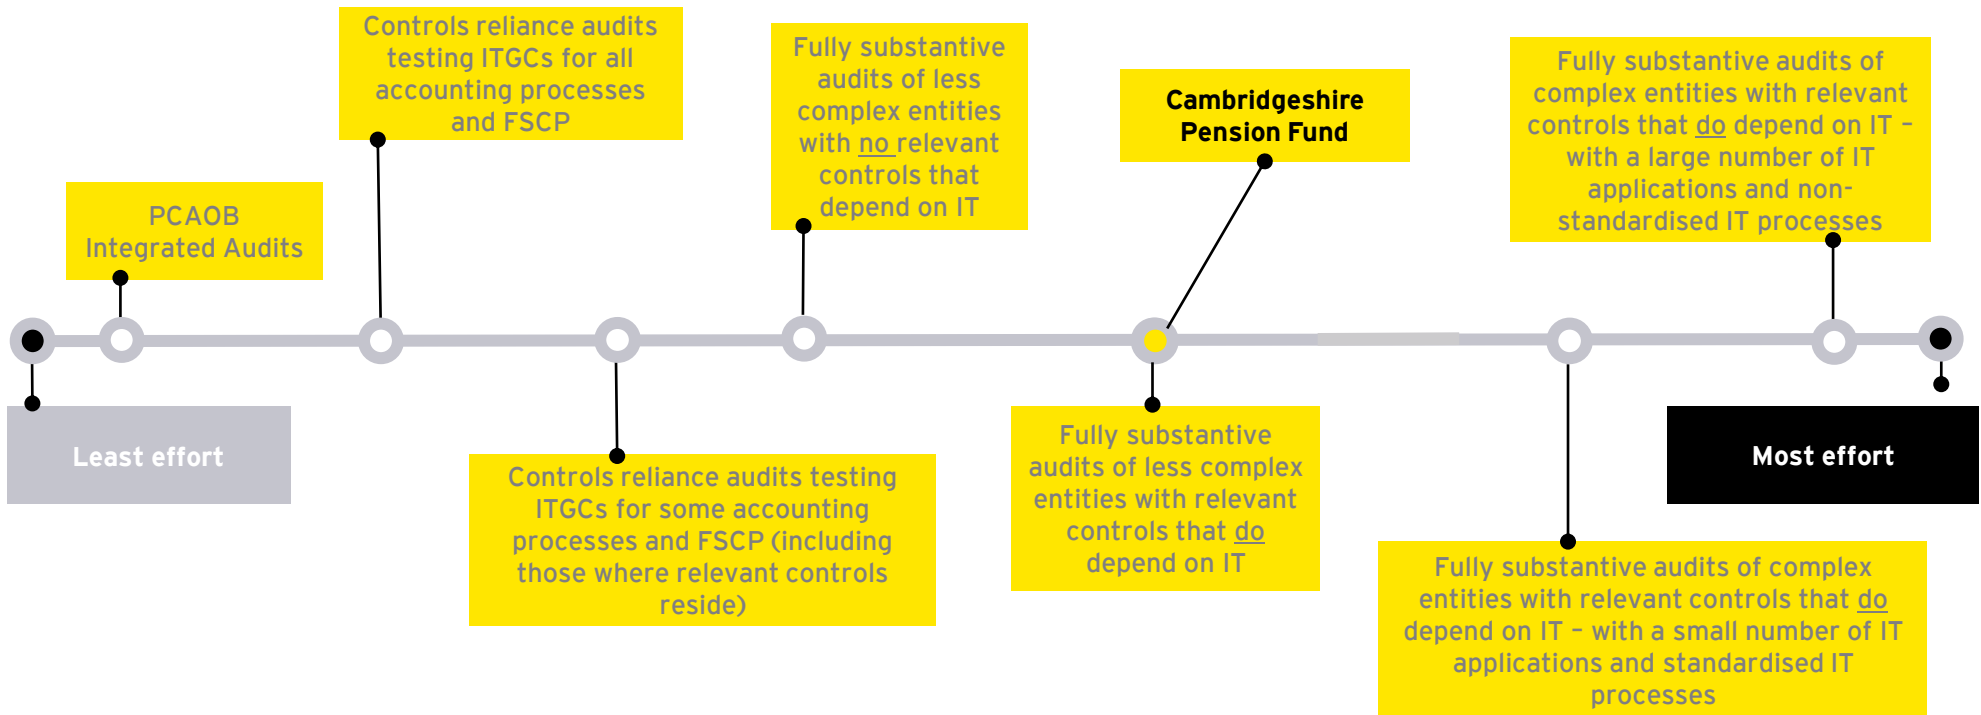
Least effort

PCAOB Integrated Audits

Controls reliance audits testing ITGCs for all accounting processes and FSCP

Controls reliance audits testing ITGCs for some accounting processes and FSCP (including those where relevant controls reside)

Fully substantive audits of less complex entities with no relevant controls that depend on IT

Cambridgeshire Pension Fund

Fully substantive audits of less complex entities with relevant controls that do depend on IT

Fully substantive audits of complex entities with relevant controls that do depend on IT – with a small number of IT applications and standardised IT processes

Fully substantive audits of complex entities with relevant controls that do depend on IT – with a large number of IT applications and non-standardised IT processes

Most effort